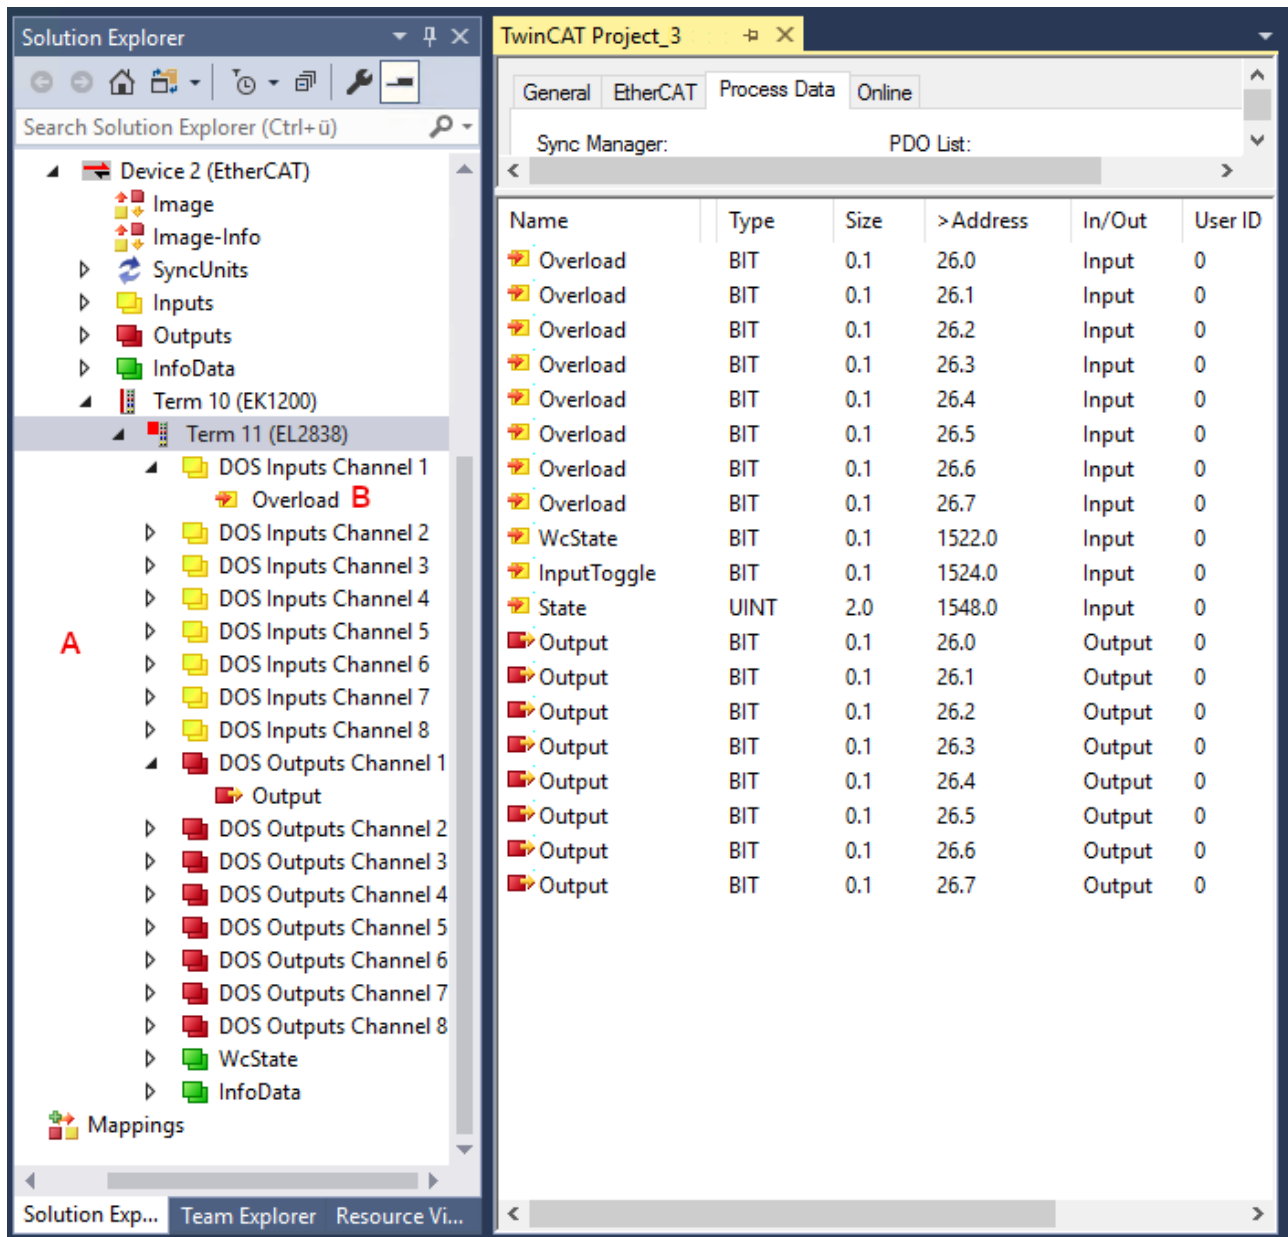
Solution Explorer

Search Solution Explorer (Ctrl+ü)

Device 2 (EtherCAT)
Image
Image-Info
SyncUnits
Inputs
Outputs
InfoData
Term 10 (EK1200)
Term 11 (EL2838)
DOS Inputs Channel 1
Overload B
DOS Inputs Channel 2
DOS Inputs Channel 3
DOS Inputs Channel 4
DOS Inputs Channel 5
DOS Inputs Channel 6
DOS Inputs Channel 7
DOS Inputs Channel 8
DOS Outputs Channel 1
Output
DOS Outputs Channel 2
DOS Outputs Channel 3
DOS Outputs Channel 4
DOS Outputs Channel 5
DOS Outputs Channel 6
DOS Outputs Channel 7
DOS Outputs Channel 8
WcState
InfoData
Mappings

A

Solution Exp... Team Explorer Resource Vi...

TwinCAT Project_3

General EtherCAT Process Data Online

Sync Manager: PDO List:

| Name | Type | Size | >Address | In/Out | User ID |
|---|---|---|---|---|---|
| Overload | BIT | 0.1 | 26.0 | Input | 0 |
| Overload | BIT | 0.1 | 26.1 | Input | 0 |
| Overload | BIT | 0.1 | 26.2 | Input | 0 |
| Overload | BIT | 0.1 | 26.3 | Input | 0 |
| Overload | BIT | 0.1 | 26.4 | Input | 0 |
| Overload | BIT | 0.1 | 26.5 | Input | 0 |
| Overload | BIT | 0.1 | 26.6 | Input | 0 |
| Overload | BIT | 0.1 | 26.7 | Input | 0 |
| WcState | BIT | 0.1 | 1522.0 | Input | 0 |
| InputToggle | BIT | 0.1 | 1524.0 | Input | 0 |
| State | UINT | 2.0 | 1548.0 | Input | 0 |
| Output | BIT | 0.1 | 26.0 | Output | 0 |
| Output | BIT | 0.1 | 26.1 | Output | 0 |
| Output | BIT | 0.1 | 26.2 | Output | 0 |
| Output | BIT | 0.1 | 26.3 | Output | 0 |
| Output | BIT | 0.1 | 26.4 | Output | 0 |
| Output | BIT | 0.1 | 26.5 | Output | 0 |
| Output | BIT | 0.1 | 26.6 | Output | 0 |
| Output | BIT | 0.1 | 26.7 | Output | 0 |